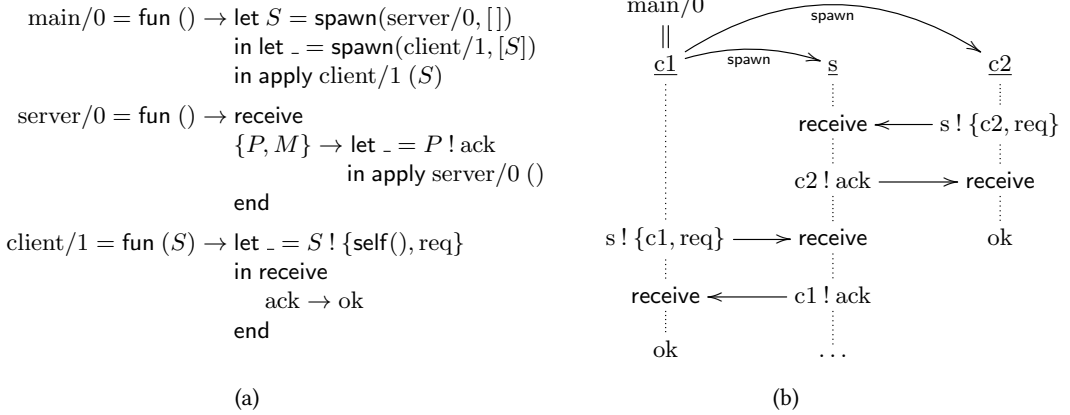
$\text{main}/0 = \textsf{fun}\ () \rightarrow \textsf{let}\ S = \textsf{spawn}(\text{server}/0, [\,])$
$\textsf{in let}\ \_ = \textsf{spawn}(\text{client}/1, [S])$
$\textsf{in apply}\ \text{client}/1\ (S)$

$\text{server}/0 = \textsf{fun}\ () \rightarrow \textsf{receive}$
$\{P, M\} \rightarrow \textsf{let}\ \_ = P\,!\,\text{ack}$
$\textsf{in apply}\ \text{server}/0\ ()$
end

$\text{client}/1 = \textsf{fun}\ (S) \rightarrow \textsf{let}\ \_ = S\,!\,\{\textsf{self}(), \text{req}\}$
in receive
$\text{ack} \rightarrow \text{ok}$
end

(a)

main/0
||
c1
spawn
s
spawn
c2
receive
$s\,!\,\{c2, \text{req}\}$
$c2\,!\,\text{ack}$
receive
$s\,!\,\{c1, \text{req}\}$
receive
ok
receive
$c1\,!\,\text{ack}$
ok
...

(b)